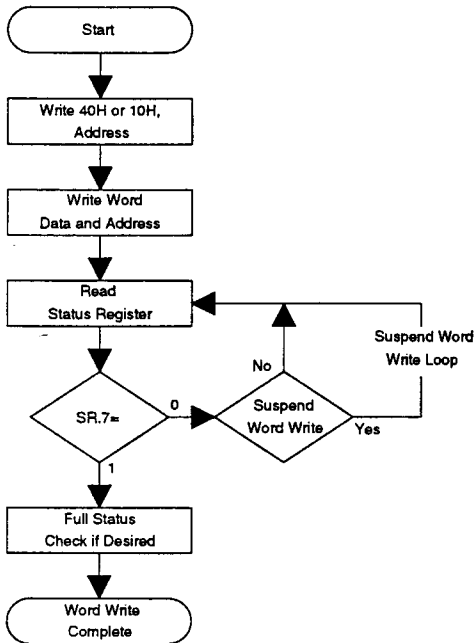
Start

Write 40H or 10H, Address

Write Word Data and Address

Read Status Register

Suspend Word Write Loop

No

SR.7=

0

Suspend Word Write

Yes

1

Full Status Check if Desired

Word Write Complete